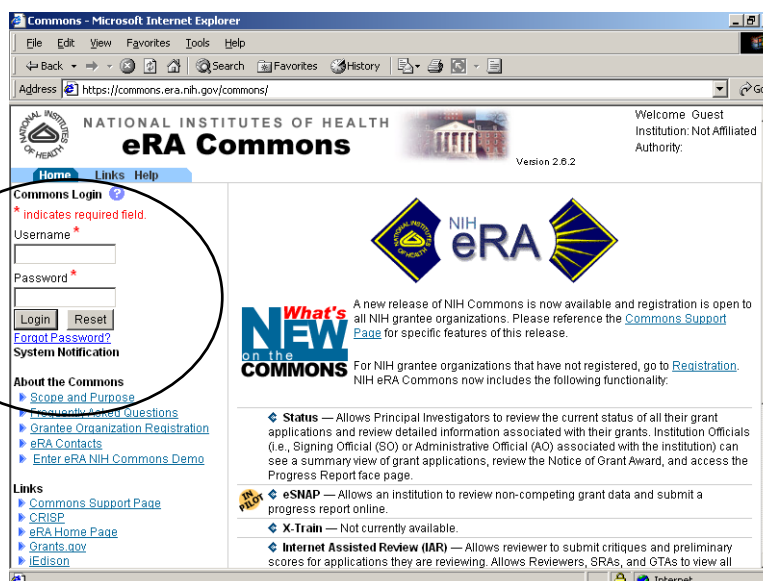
Commons - Microsoft Internet Explorer

File Edit View Favorites Tools Help

Back Search Favorites History

Address https://commons.era.nih.gov/commons/

NATIONAL INSTITUTES OF HEALTH
eRA Commons

Version 2.6.2

Welcome Guest
Institution: Not Affiliated
Authority:

Home Links Help

Commons Login
* indicates required field.
Username *
Password *
Login Reset
Forgot Password?
System Notification

About the Commons
Scope and Purpose
Frequently Asked Questions
Grantee Organization Registration
eRA Contacts
Enter eRA NIH Commons Demo

Links
Commons Support Page
CRISP
eRA Home Page
Grants.gov
iEdison

NIH eRA

What's NEW on the COMMONS

A new release of NIH Commons is now available and registration is open to all NIH grantee organizations. Please reference the Commons Support Page for specific features of this release.

For NIH grantee organizations that have not registered, go to Registration. NIH eRA Commons now includes the following functionality:

Status — Allows Principal Investigators to review the current status of all their grant applications and review detailed information associated with their grants. Institution Officials (i.e., Signing Official (SO) or Administrative Official (AO) associated with the institution) can see a summary view of grant applications, review the Notice of Grant Award, and access the Progress Report face page.

IN PILOT eSNAP — Allows an institution to review non-competing grant data and submit a progress report online.

X-Train — Not currently available.

Internet Assisted Review (IAR) — Allows reviewer to submit critiques and preliminary scores for applications they are reviewing. Allows Reviewers, SRAs, and GTAs to view all

Internet